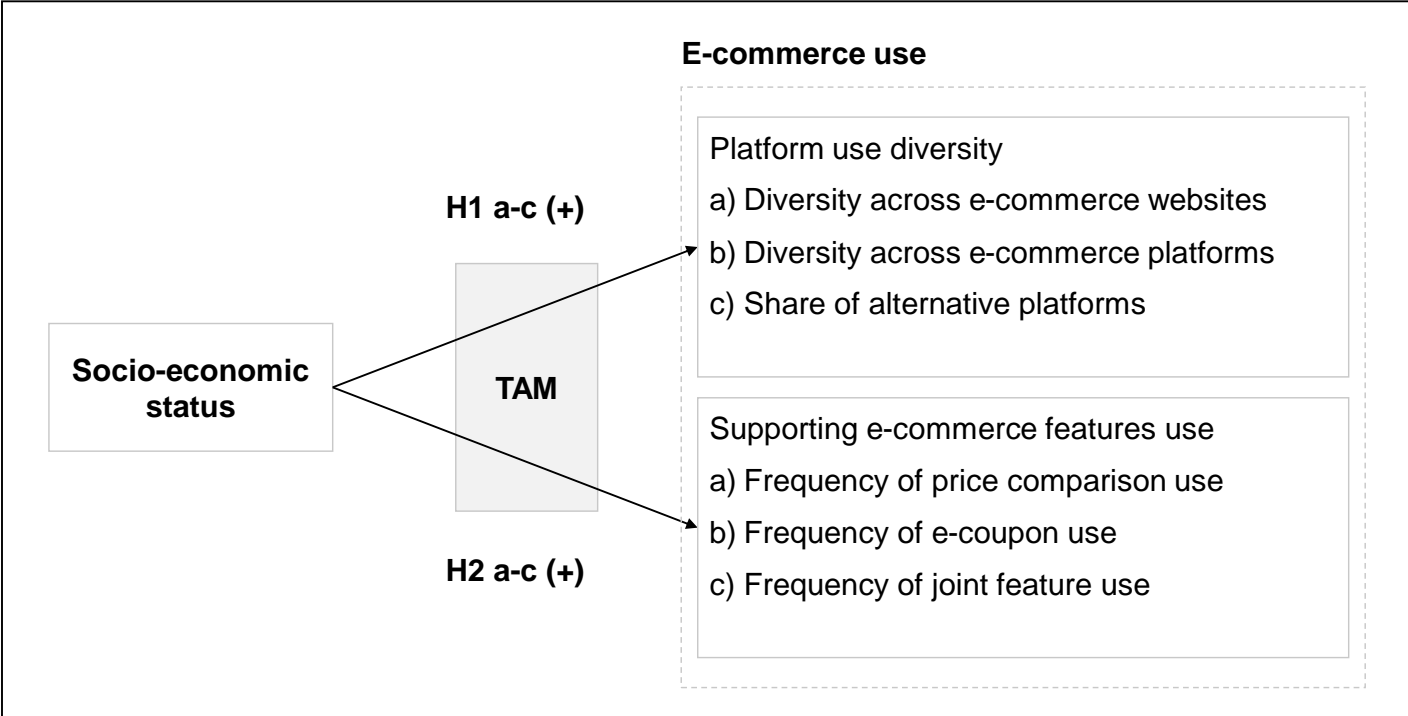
E-commerce use

Socio-economic status

H1 a-c (+)

TAM

H2 a-c (+)

Platform use diversity
a) Diversity across e-commerce websites
b) Diversity across e-commerce platforms
c) Share of alternative platforms

Supporting e-commerce features use
a) Frequency of price comparison use
b) Frequency of e-coupon use
c) Frequency of joint feature use